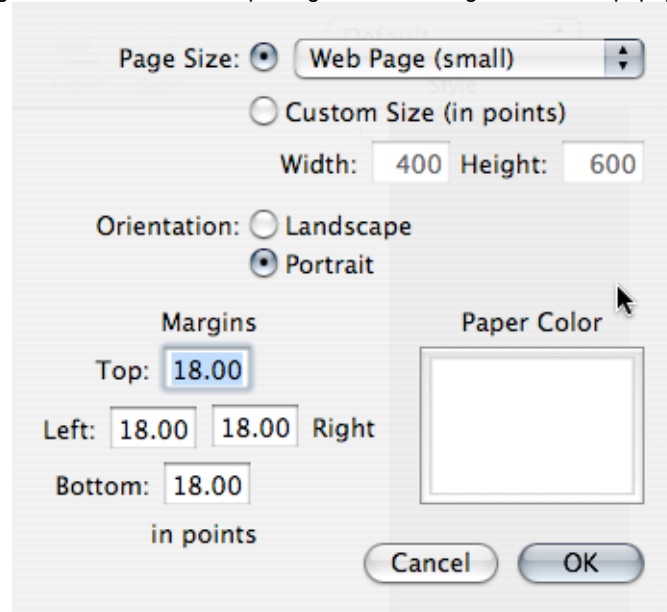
Page Size: Web Page (small)

Custom Size (in points)

Width: 400 Height: 600

Orientation: Landscape

Portrait

Margins

Top: 18.00

Left: 18.00 18.00 Right

Bottom: 18.00

in points

Paper Color

Cancel OK